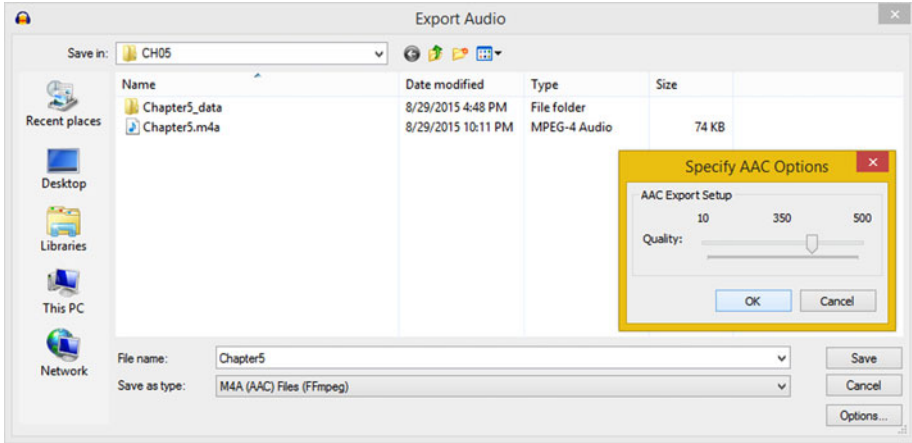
Export Audio

Save in: CH05

Recent places
Desktop
Libraries
This PC
Network

| Name | Date modified | Type | Size |
|---|---|---|---|
| Chapter5_data | 8/29/2015 4:48 PM | File folder | |
| Chapter5.m4a | 8/29/2015 10:11 PM | MPEG-4 Audio | 74 KB |

Specify AAC Options
AAC Export Setup
10 350 500
Quality:
OK Cancel

File name: Chapter5
Save as type: M4A (AAC) Files (FFmpeg)
Save
Cancel
Options...